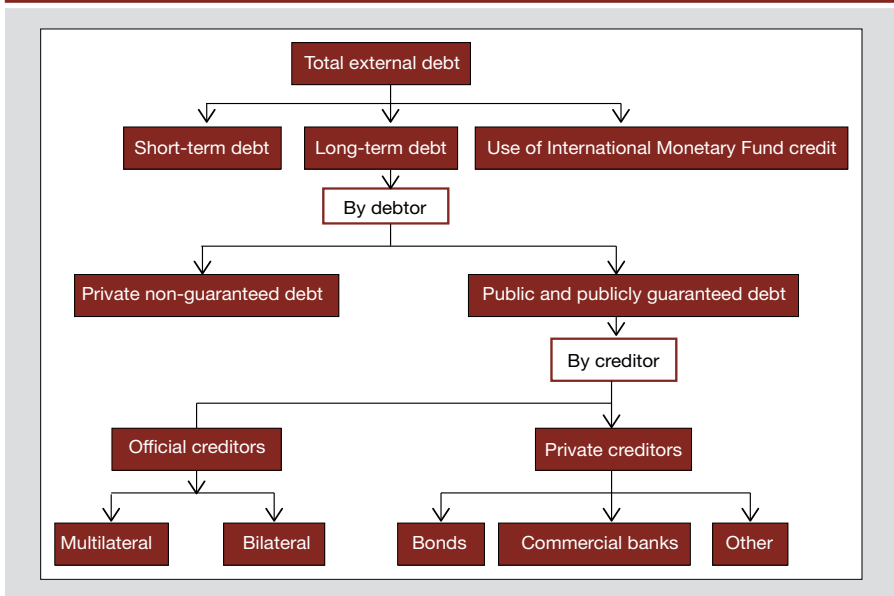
Total external debt

Short-term debt

Long-term debt

Use of International Monetary Fund credit

By debtor

Private non-guaranteed debt

Public and publicly guaranteed debt

By creditor

Official creditors

Private creditors

Multilateral

Bilateral

Bonds

Commercial banks

Other